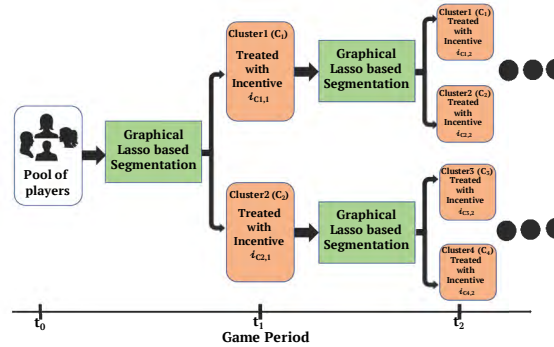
Pool of players

Graphical Lasso based Segmentation

Cluster1 ($C_1$)
Treated with Incentive
$i_{C1,1}$

Cluster2 ($C_2$)
Treated with Incentive
$i_{C2,1}$

Graphical Lasso based Segmentation

Graphical Lasso based Segmentation

Cluster1 ($C_1$)
Treated with Incentive
$i_{C1,2}$

Cluster2 ($C_2$)
Treated with Incentive
$i_{C2,2}$

Cluster3 ($C_3$)
Treated with Incentive
$i_{C3,2}$

Cluster4 ($C_4$)
Treated with Incentive
$i_{C4,2}$

$t_0$

$t_1$

$t_2$

Game Period